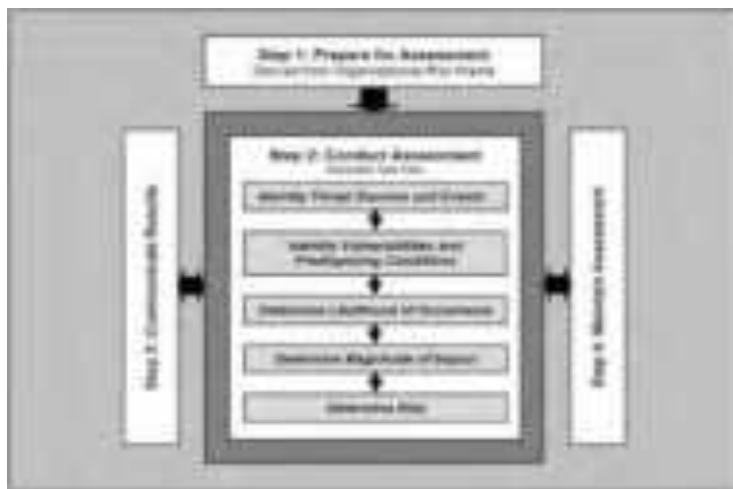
Step 1: Prepare for Assessment
Derived from Organizational Risk Frame

Step 2: Conduct Assessment
Expanded Task View

Identify Threat Sources and Events

Identify Vulnerabilities and Predisposing Conditions

Determine Likelihood of Occurrence

Determine Magnitude of Impact

Determine Risk

Step 3: Communicate Results

Step 4: Maintain Assessment